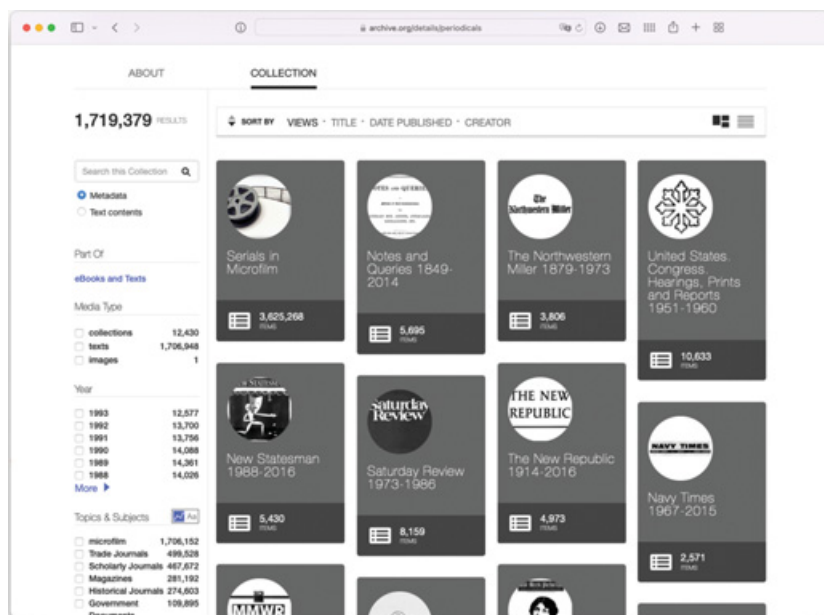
archive.org/details/periodicals

ABOUT

COLLECTION

1,719,379 RESULTS

SORT BY VIEWS · TITLE · DATE PUBLISHED · CREATOR

Search this Collection

Metadata

Text contents

Part Of

eBooks and Texts

Media Type

| | |
|---|---|
| collections | 12,430 |
| texts | 1,706,948 |
| images | 1 |

Year

| | |
|---|---|
| 1993 | 12,577 |
| 1992 | 13,700 |
| 1991 | 13,756 |
| 1990 | 14,088 |
| 1989 | 14,361 |
| 1988 | 14,026 |

More

Topics & Subjects

| | |
|---|---|
| microfilm | 1,706,152 |
| Trade Journals | 499,528 |
| Scholarly Journals | 467,672 |
| Magazines | 281,192 |
| Historical Journals | 274,603 |
| Government | 109,895 |

Serials in Microfilm

3,625,268 ITEMS

NOTES AND QUERIES

Notes and Queries 1849-2014

5,695 ITEMS

The Northwestern Miller

The Northwestern Miller 1879-1973

3,806 ITEMS

United States. Congress. Hearings, Prints and Reports 1951-1960

10,633 ITEMS

NEW STATESMAN

New Statesman 1988-2016

5,430 ITEMS

Saturday Review

Saturday Review 1973-1986

8,159 ITEMS

THE NEW REPUBLIC

The New Republic 1914-2016

4,973 ITEMS

NAVY TIMES

Navy Times 1967-2015

2,571 ITEMS

MMWR